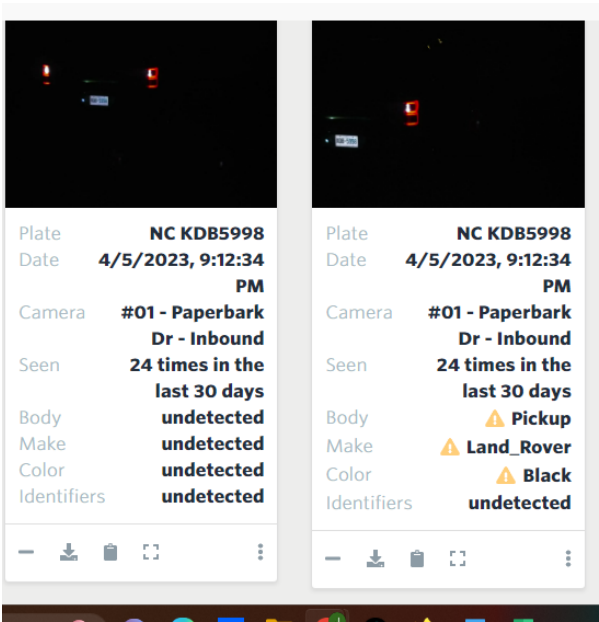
| Plate | NC KDB5998 |
|---|---|
| Date | 4/5/2023, 9:12:34 PM |
| Camera | #01 - Paperbark Dr - Inbound |
| Seen | 24 times in the last 30 days |
| Body | undetected |
| Make | undetected |
| Color | undetected |
| Identifiers | undetected |

| Plate | NC KDB5998 |
|---|---|
| Date | 4/5/2023, 9:12:34 PM |
| Camera | #01 - Paperbark Dr - Inbound |
| Seen | 24 times in the last 30 days |
| Body | Pickup |
| Make | Land_Rover |
| Color | Black |
| Identifiers | undetected |